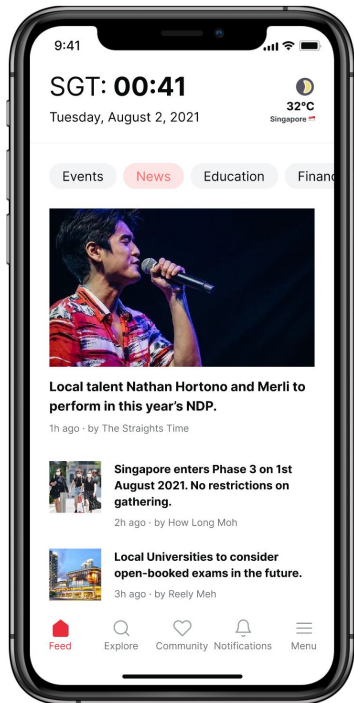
9:41

SGT: **00:41**
Tuesday, August 2, 2021

32°C
Singapore

Events News Education Financ

Local talent Nathan Hortono and Merli to perform in this year's NDP.
1h ago · by The Straights Time

Singapore enters Phase 3 on 1st August 2021. No restrictions on gathering.
2h ago · by How Long Moh

Local Universities to consider open-booked exams in the future.
3h ago · by Reely Meh

Feed Explore Community Notifications Menu